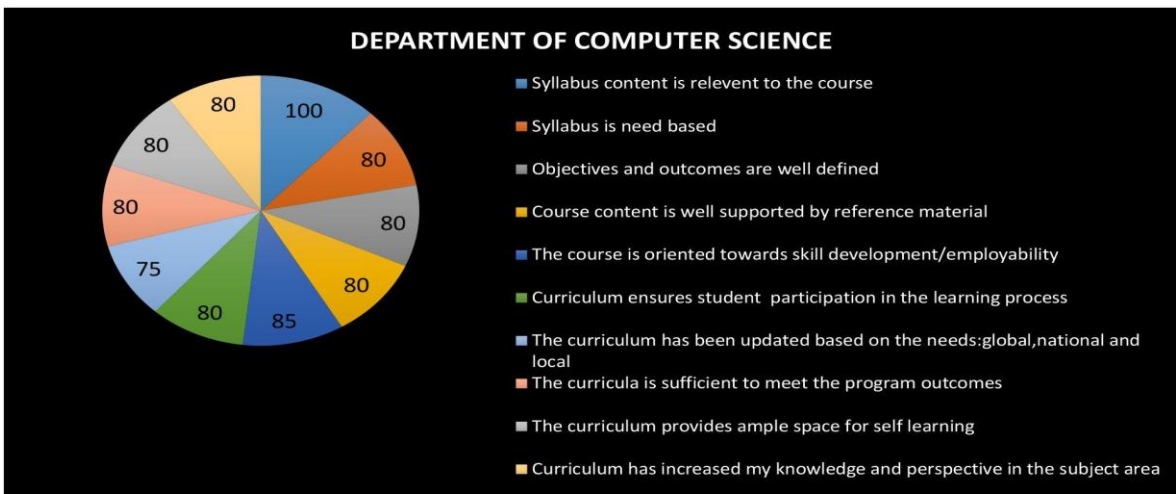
DEPARTMENT OF COMPUTER SCIENCE

100
80
80
80
85
80
75
80
80
80

Syllabus content is relevent to the course
Syllabus is need based
Objectives and outcomes are well defined
Course content is well supported by reference material
The course is oriented towards skill development/employability
Curriculum ensures student participation in the learning process
The curriculum has been updated based on the needs:global,national and local
The curricula is sufficient to meet the program outcomes
The curriculum provides ample space for self learning
Curriculum has increased my knowledge and perspective in the subject area